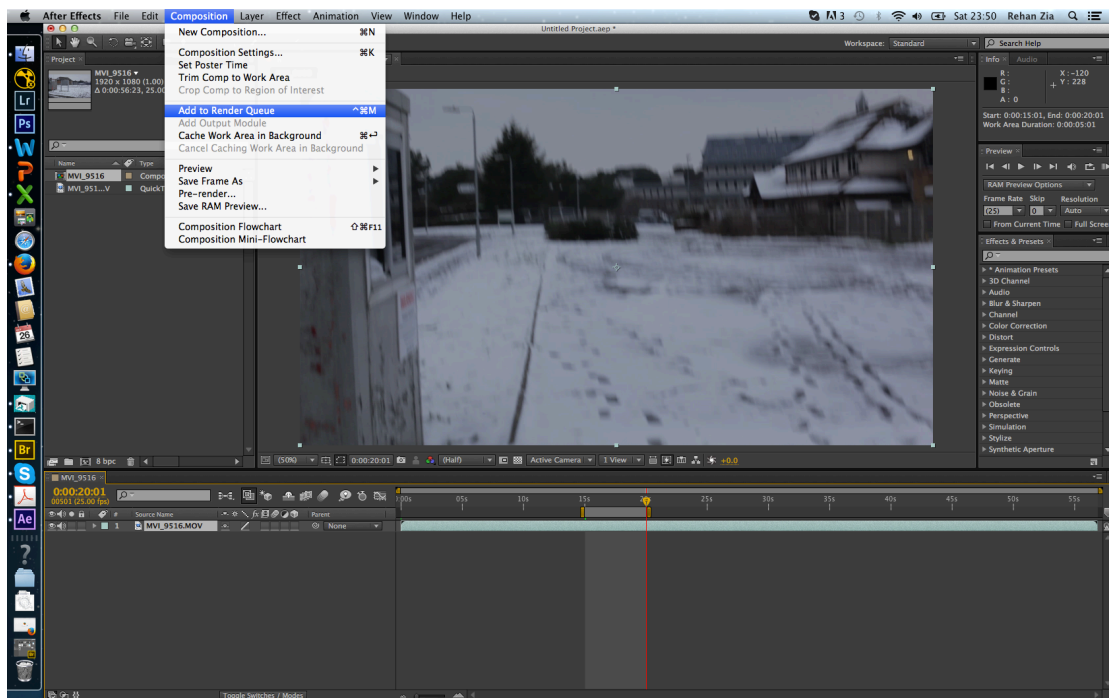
After Effects File Edit Composition Layer Effect Animation View Window Help
3 Sat 23:50 Rehan Zia
Untitled Project.aep *
Workspace: Standard
Search Help

New Composition... ⌘N
Composition Settings... ⌘K
Set Poster Time
Trim Comp to Work Area
Crop Comp to Region of Interest
Add to Render Queue ^⌘M
Add Output Module
Cache Work Area in Background ⌘↩
Cancel Caching Work Area in Background
Preview ▶
Save Frame As ▶
Pre-render...
Save RAM Preview...
Composition Flowchart ⇧⌘F11
Composition Mini-Flowchart

Project
MVI_9516 ▾
1920 x 1080 (1.00)
Δ 0:00:56:23, 25.00
Name Type
MVI_9516 Compo
MVI_951...V QuickT
8 bpc

Info Audio
R :
G :
B :
A : 0
X : -120
Y : 228
Start: 0:00:15:01, End: 0:00:20:01
Work Area Duration: 0:00:05:01

Preview
RAM Preview Options
Frame Rate Skip Resolution
(25) 0 Auto
From Current Time Full Scree

Effects & Presets
* Animation Presets
3D Channel
Audio
Blur & Sharpen
Channel
Color Correction
Distort
Expression Controls
Generate
Keying
Matte
Noise & Grain
Obsolete
Perspective
Simulation
Stylize
Synthetic Aperture

(50%) 0:00:20:01 (Half) Active Camera 1 View +0.0

MVI_9516
0:00:20:01
00501 (25.00 fps)
Source Name Parent
1 MVI_9516.MOV None
0s 05s 10s 15s 20s 25s 30s 35s 40s 45s 50s 55s
Toggle Switches / Modes